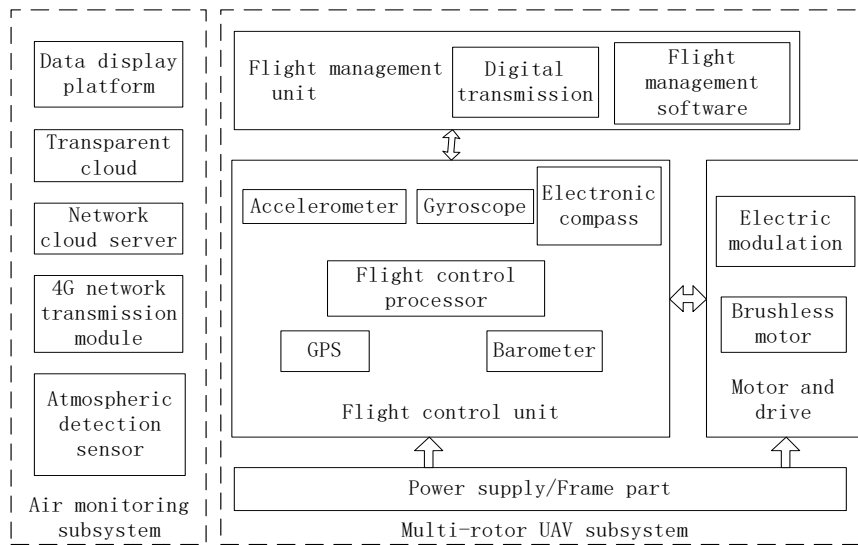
Data display platform

Transparent cloud

Network cloud server

4G network transmission module

Atmospheric detection sensor

Air monitoring subsystem

Flight management unit

Digital transmission

Flight management software

Accelerometer

Gyroscope

Electronic compass

Flight control processor

GPS

Barometer

Flight control unit

Electric modulation

Brushless motor

Motor and drive

Power supply/Frame part

Multi-rotor UAV subsystem